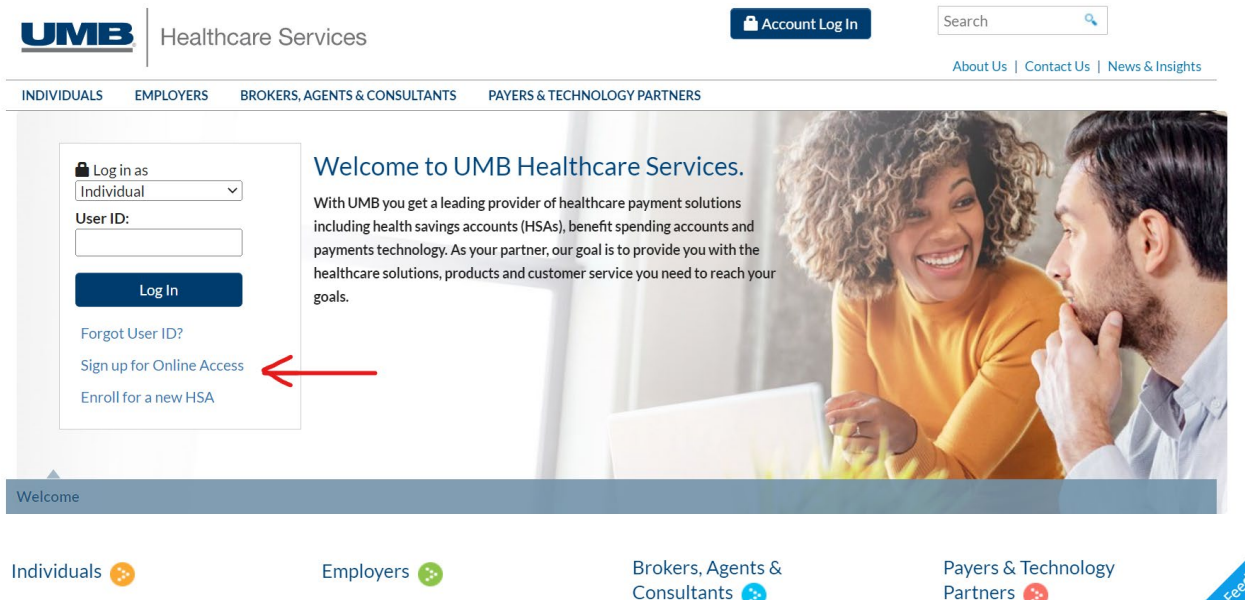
UMB | Healthcare Services

Account Log In

Search

About Us | Contact Us | News & Insights

INDIVIDUALS EMPLOYERS BROKERS, AGENTS & CONSULTANTS PAYERS & TECHNOLOGY PARTNERS

Log in as
Individual
User ID:

Log In

Forgot User ID?
Sign up for Online Access
Enroll for a new HSA

Welcome to UMB Healthcare Services.

With UMB you get a leading provider of healthcare payment solutions including health savings accounts (HSAs), benefit spending accounts and payments technology. As your partner, our goal is to provide you with the healthcare solutions, products and customer service you need to reach your goals.

Welcome

Individuals

Employers

Brokers, Agents & Consultants

Payers & Technology Partners

Fee